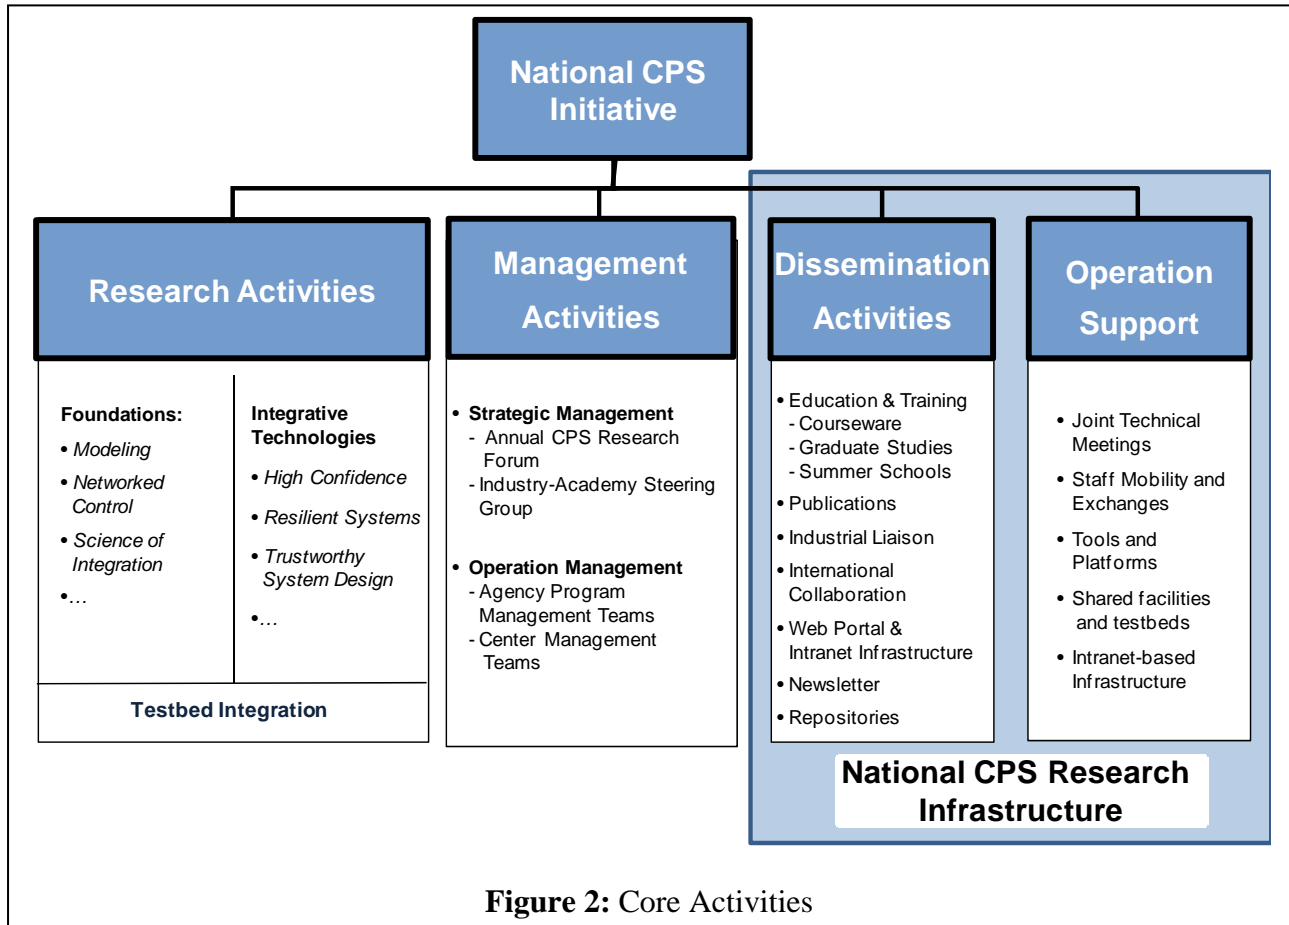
National CPS Initiative

Research Activities

Foundations:
• Modeling
• Networked Control
• Science of Integration
•…

Integrative Technologies
• High Confidence
• Resilient Systems
• Trustworthy System Design
•…

Testbed Integration

Management Activities

• Strategic Management
- Annual CPS Research Forum
- Industry-Academy Steering Group

• Operation Management
- Agency Program Management Teams
- Center Management Teams

Dissemination Activities

• Education & Training
- Courseware
- Graduate Studies
- Summer Schools
• Publications
• Industrial Liaison
• International Collaboration
• Web Portal & Intranet Infrastructure
• Newsletter
• Repositories

Operation Support

• Joint Technical Meetings
• Staff Mobility and Exchanges
• Tools and Platforms
• Shared facilities and testbeds
• Intranet-based Infrastructure

National CPS Research Infrastructure

Figure 2: Core Activities